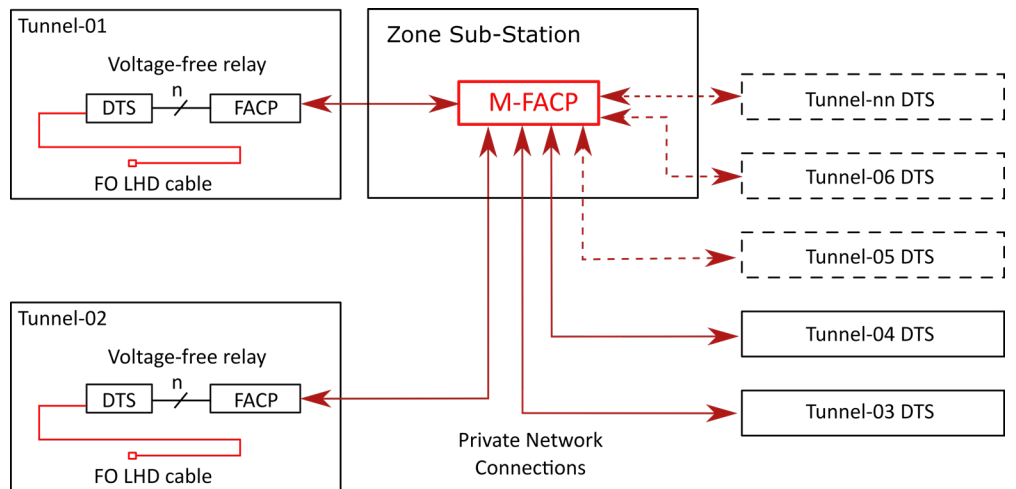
Tunnel-01

Voltage-free relay

DTS n FACP

FO LHD cable

Zone Sub-Station

M-FACP

Tunnel-nn DTS

Tunnel-06 DTS

Tunnel-05 DTS

Tunnel-04 DTS

Tunnel-03 DTS

Tunnel-02

Voltage-free relay

DTS n FACP

FO LHD cable

Private Network Connections